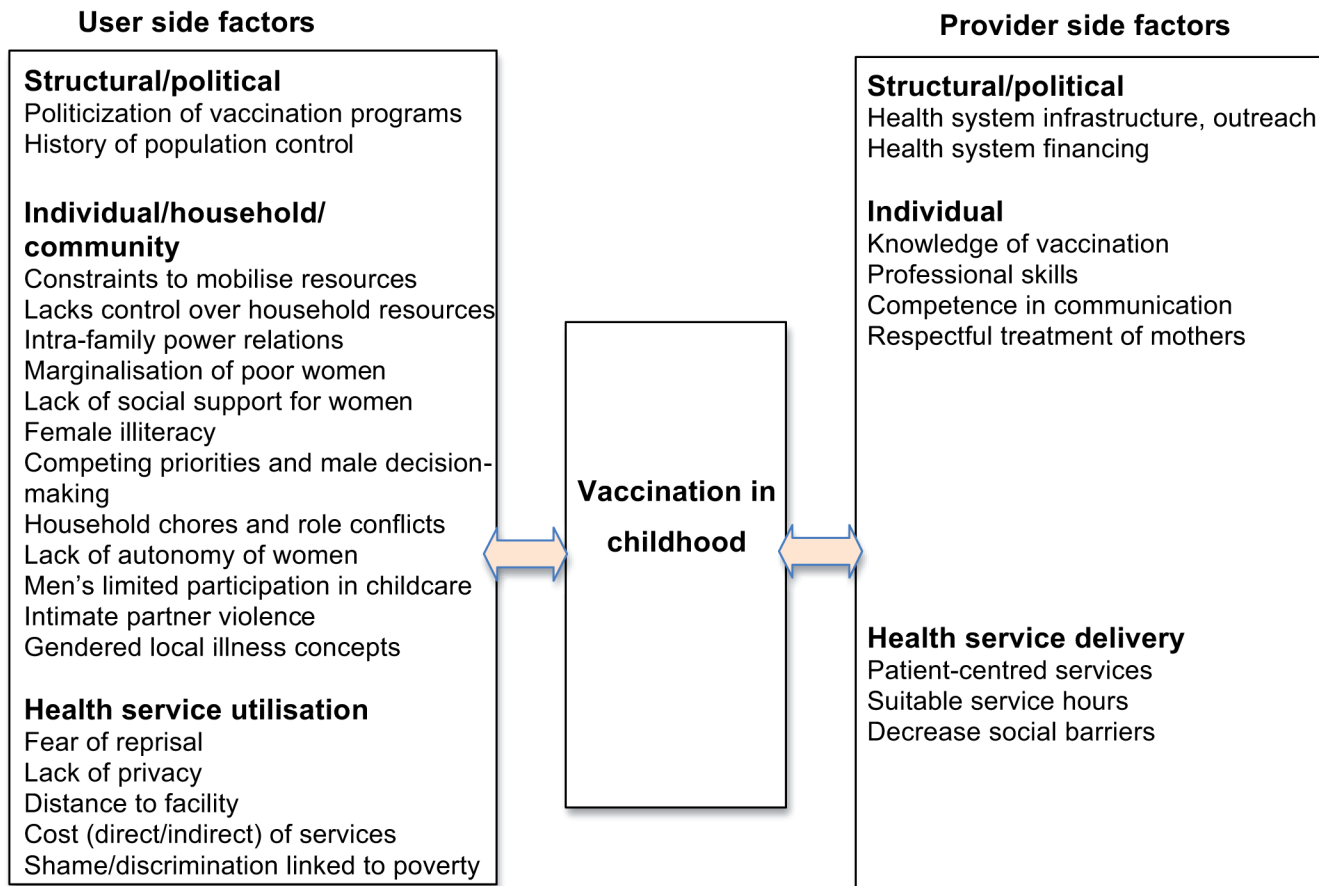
User side factors

Structural/political
Politicization of vaccination programs
History of population control

Individual/household/community
Constraints to mobilise resources
Lacks control over household resources
Intra-family power relations
Marginalisation of poor women
Lack of social support for women
Female illiteracy
Competing priorities and male decision-making
Household chores and role conflicts
Lack of autonomy of women
Men's limited participation in childcare
Intimate partner violence
Gendered local illness concepts

Health service utilisation
Fear of reprisal
Lack of privacy
Distance to facility
Cost (direct/indirect) of services
Shame/discrimination linked to poverty

Vaccination in childhood

Provider side factors

Structural/political
Health system infrastructure, outreach
Health system financing

Individual
Knowledge of vaccination
Professional skills
Competence in communication
Respectful treatment of mothers

Health service delivery
Patient-centred services
Suitable service hours
Decrease social barriers